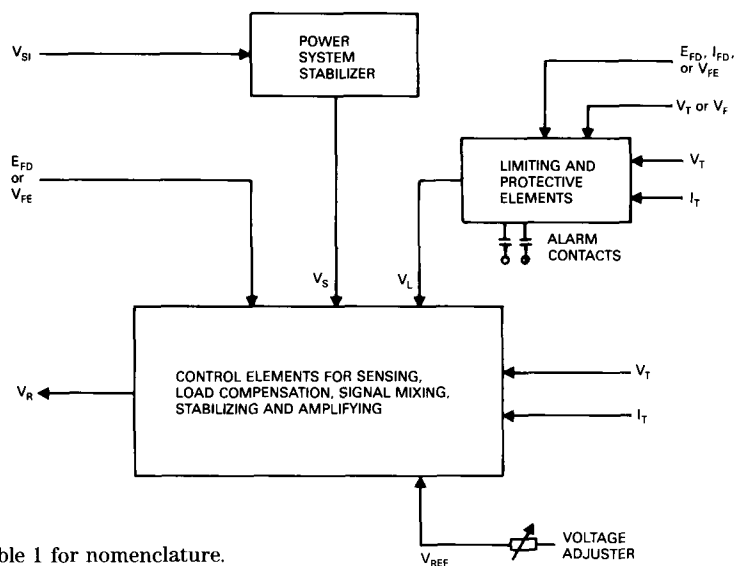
$V_{SI}$

POWER SYSTEM STABILIZER

$E_{FD}$, $I_{FD}$, or $V_{FE}$

$V_T$ or $V_F$

$E_{FD}$ or $V_{FE}$

LIMITING AND PROTECTIVE ELEMENTS

$V_T$

$I_T$

ALARM CONTACTS

$V_S$

$V_L$

CONTROL ELEMENTS FOR SENSING, LOAD COMPENSATION, SIGNAL MIXING, STABILIZING AND AMPLIFYING

$V_R$

$V_T$

$I_T$

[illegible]ble 1 for nomenclature.

$V_{REF}$

VOLTAGE ADJUSTER